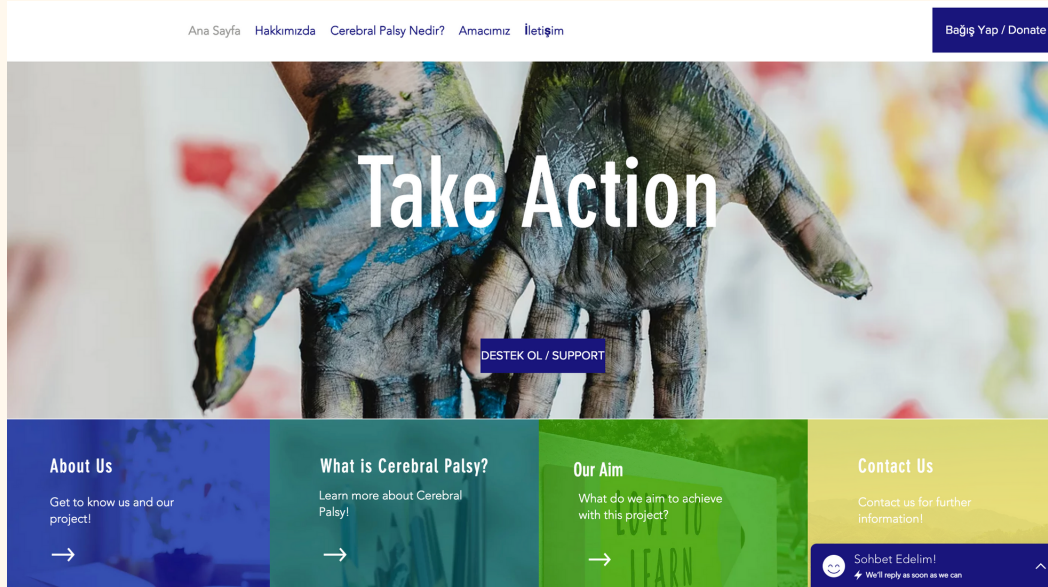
Ana Sayfa Hakkımızda Cerebral Palsy Nedir? Amacımız İletişim

Bağış Yap / Donate

Take Action

DESTEK OL / SUPPORT

About Us

Get to know us and our project!

→

What is Cerebral Palsy?

Learn more about Cerebral Palsy!

→

Our Aim

What do we aim to achieve with this project?

→

LOVE TO LEARN

Contact Us

Contact us for further information!

Sohbet Edelim!

We'll reply as soon as we can